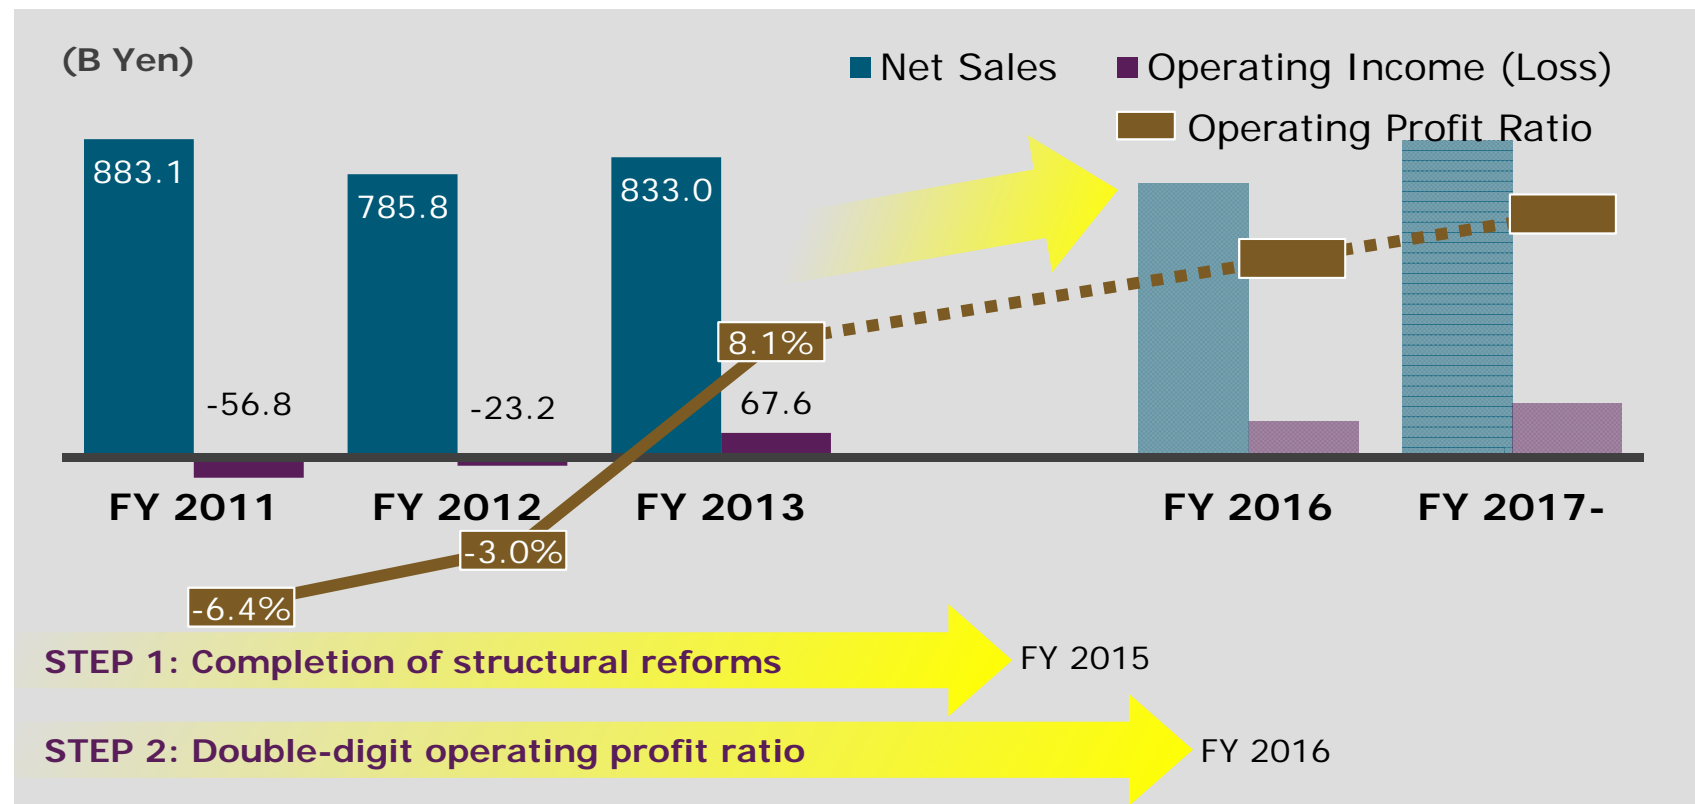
(B Yen)

Net Sales
Operating Income (Loss)
Operating Profit Ratio

883.1
-56.8
785.8
-23.2
833.0
67.6
8.1%
-3.0%
-6.4%

FY 2011
FY 2012
FY 2013
FY 2016
FY 2017-

STEP 1: Completion of structural reforms
FY 2015

STEP 2: Double-digit operating profit ratio
FY 2016